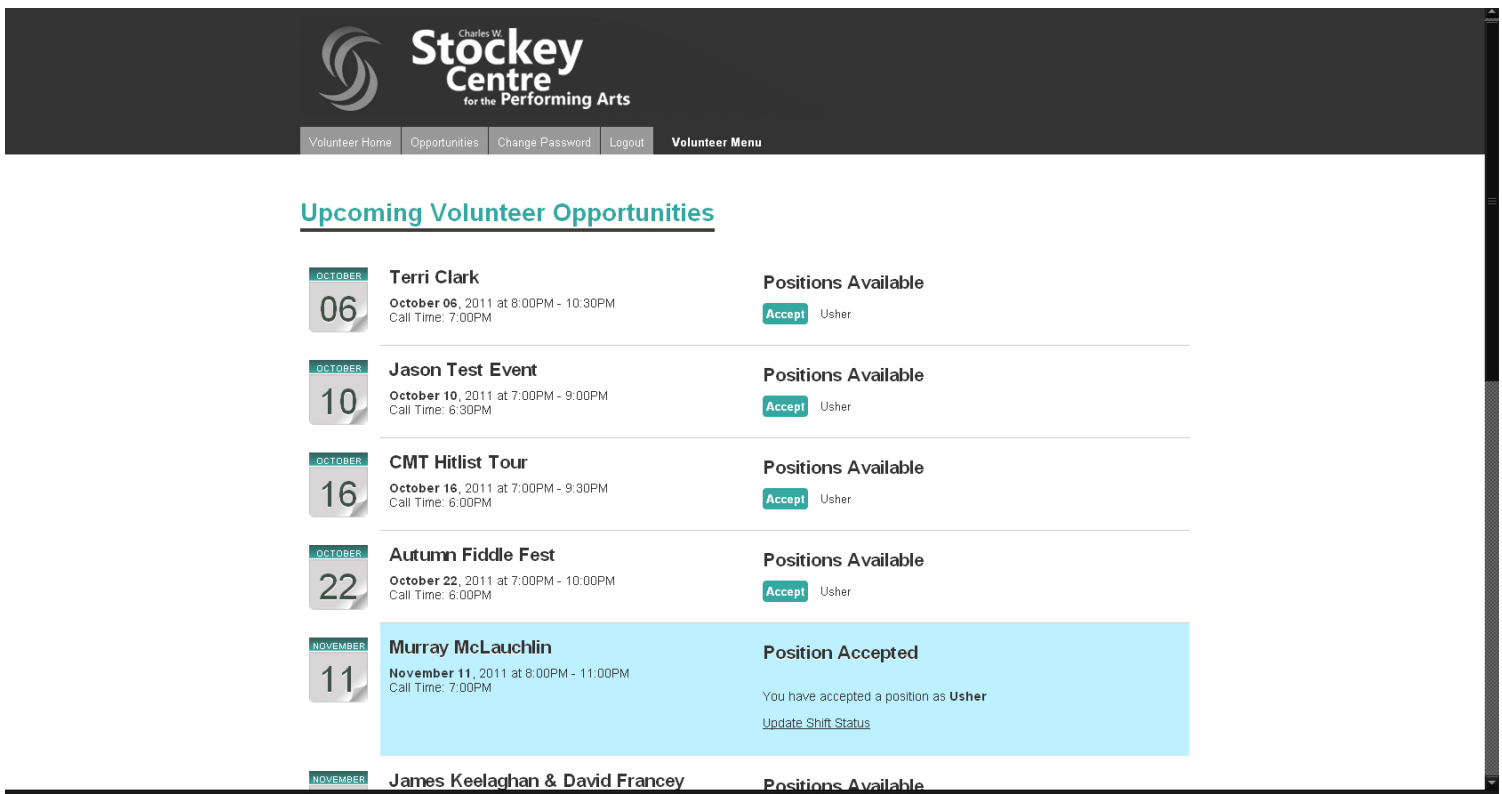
Charles W. Stockey Centre for the Performing Arts

Volunteer Home | Opportunities | Change Password | Logout | Volunteer Menu

Upcoming Volunteer Opportunities

OCTOBER 06
Terri Clark
**October 06**, 2011 at 8:00PM - 10:30PM
Call Time: 7:00PM
Positions Available
Accept Usher

OCTOBER 10
Jason Test Event
**October 10**, 2011 at 7:00PM - 9:00PM
Call Time: 6:30PM
Positions Available
Accept Usher

OCTOBER 16
CMT Hitlist Tour
**October 16**, 2011 at 7:00PM - 9:30PM
Call Time: 6:00PM
Positions Available
Accept Usher

OCTOBER 22
Autumn Fiddle Fest
**October 22**, 2011 at 7:00PM - 10:00PM
Call Time: 6:00PM
Positions Available
Accept Usher

NOVEMBER 11
Murray McLauchlin
**November 11**, 2011 at 8:00PM - 11:00PM
Call Time: 7:00PM
Position Accepted
You have accepted a position as **Usher**
Update Shift Status

NOVEMBER
James Keelaghan & David Francey
Positions Available